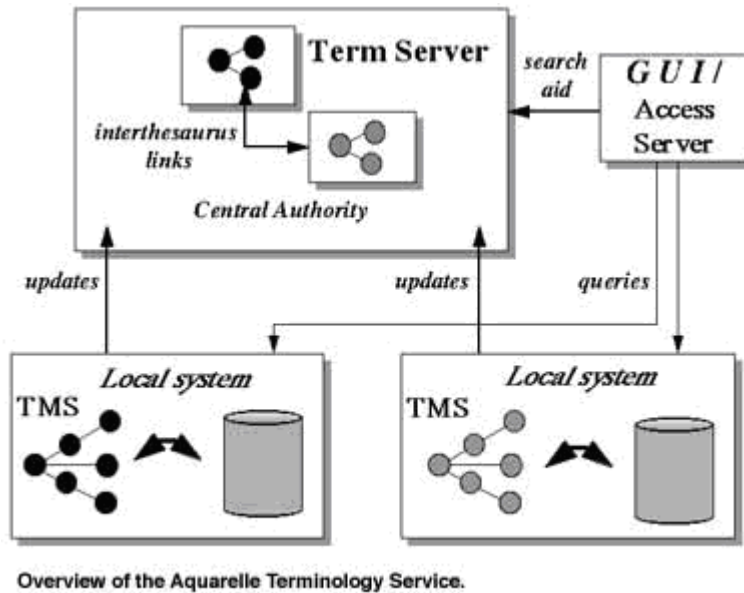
Term Server

interthesaurus links

Central Authority

search aid

G U I / Access Server

updates

updates

queries

Local system

TMS

Local system

TMS

Overview of the Aquarelle Terminology Service.